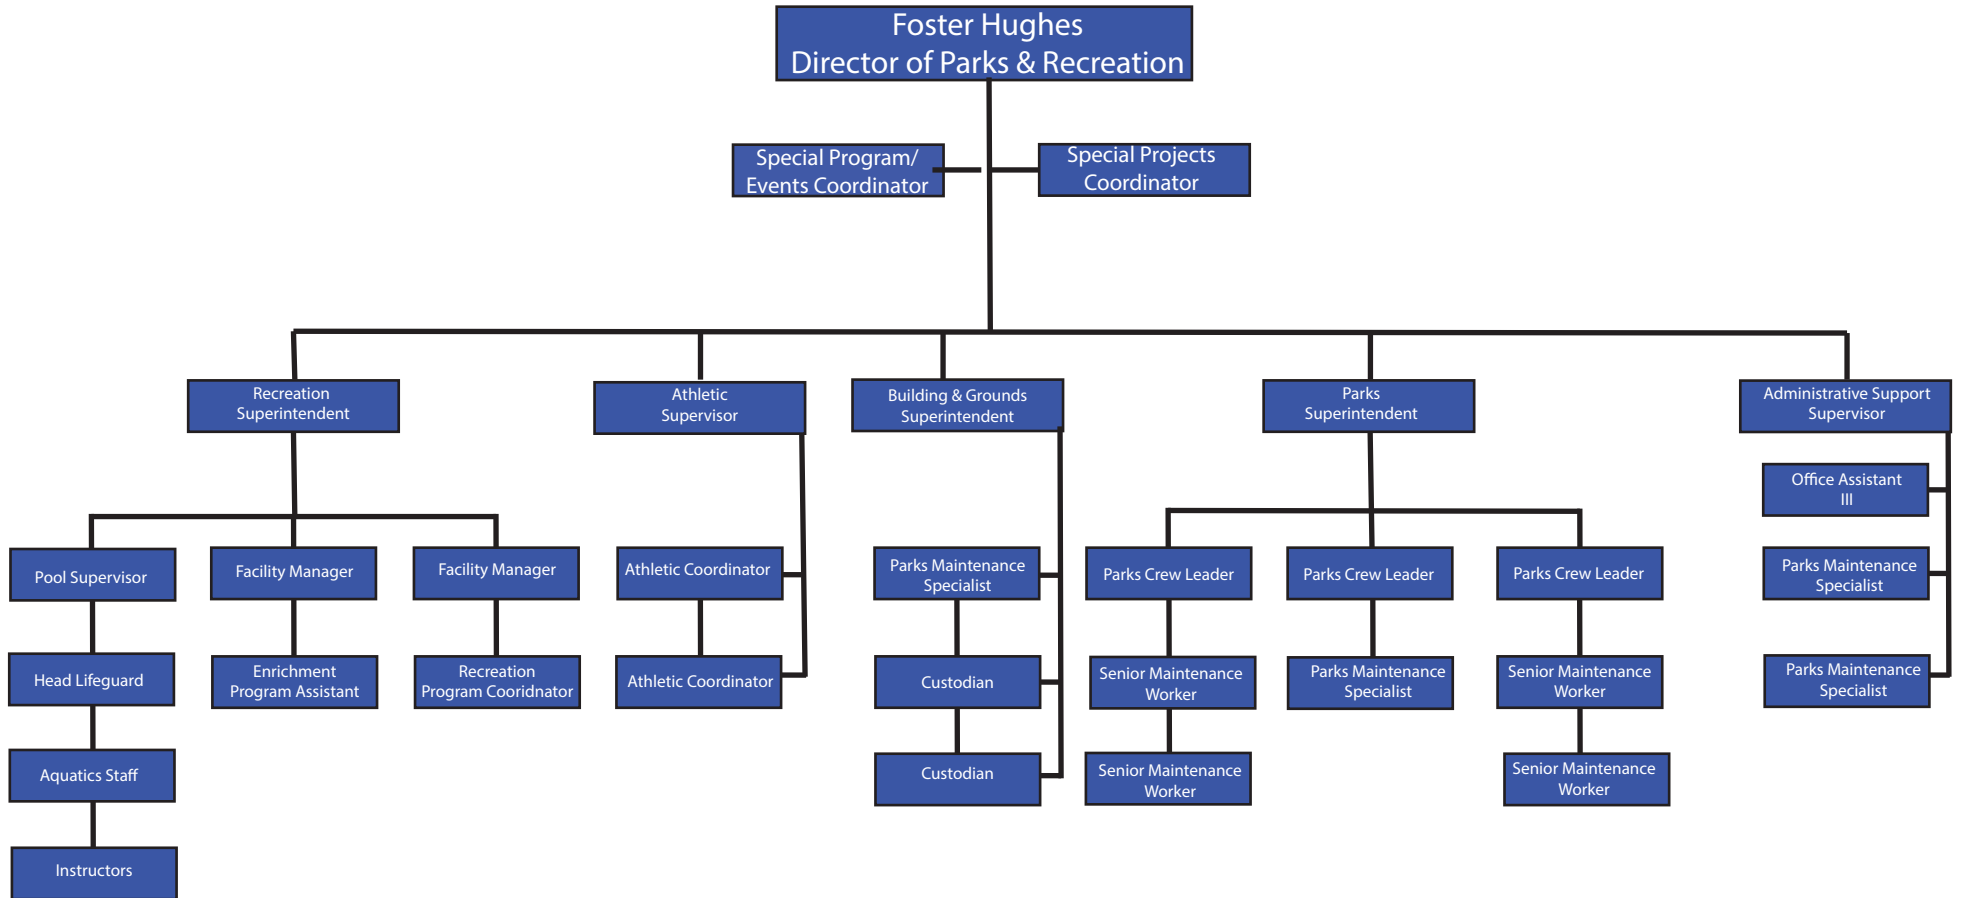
Foster Hughes
Director of Parks & Recreation

Special Program/
Events Coordinator

Special Projects
Coordinator

Recreation
Superintendent

Athletic
Supervisor

Building & Grounds
Superintendent

Parks
Superintendent

Administrative Support
Supervisor

Pool Supervisor

Head Lifeguard

Aquatics Staff

Instructors

Facility Manager

Enrichment
Program Assistant

Facility Manager

Recreation
Program Cooridnator

Athletic Coordinator

Athletic Coordinator

Parks Maintenance
Specialist

Custodian

Custodian

Parks Crew Leader

Senior Maintenance
Worker

Senior Maintenance
Worker

Parks Crew Leader

Parks Maintenance
Specialist

Parks Crew Leader

Senior Maintenance
Worker

Senior Maintenance
Worker

Office Assistant
III

Parks Maintenance
Specialist

Parks Maintenance
Specialist